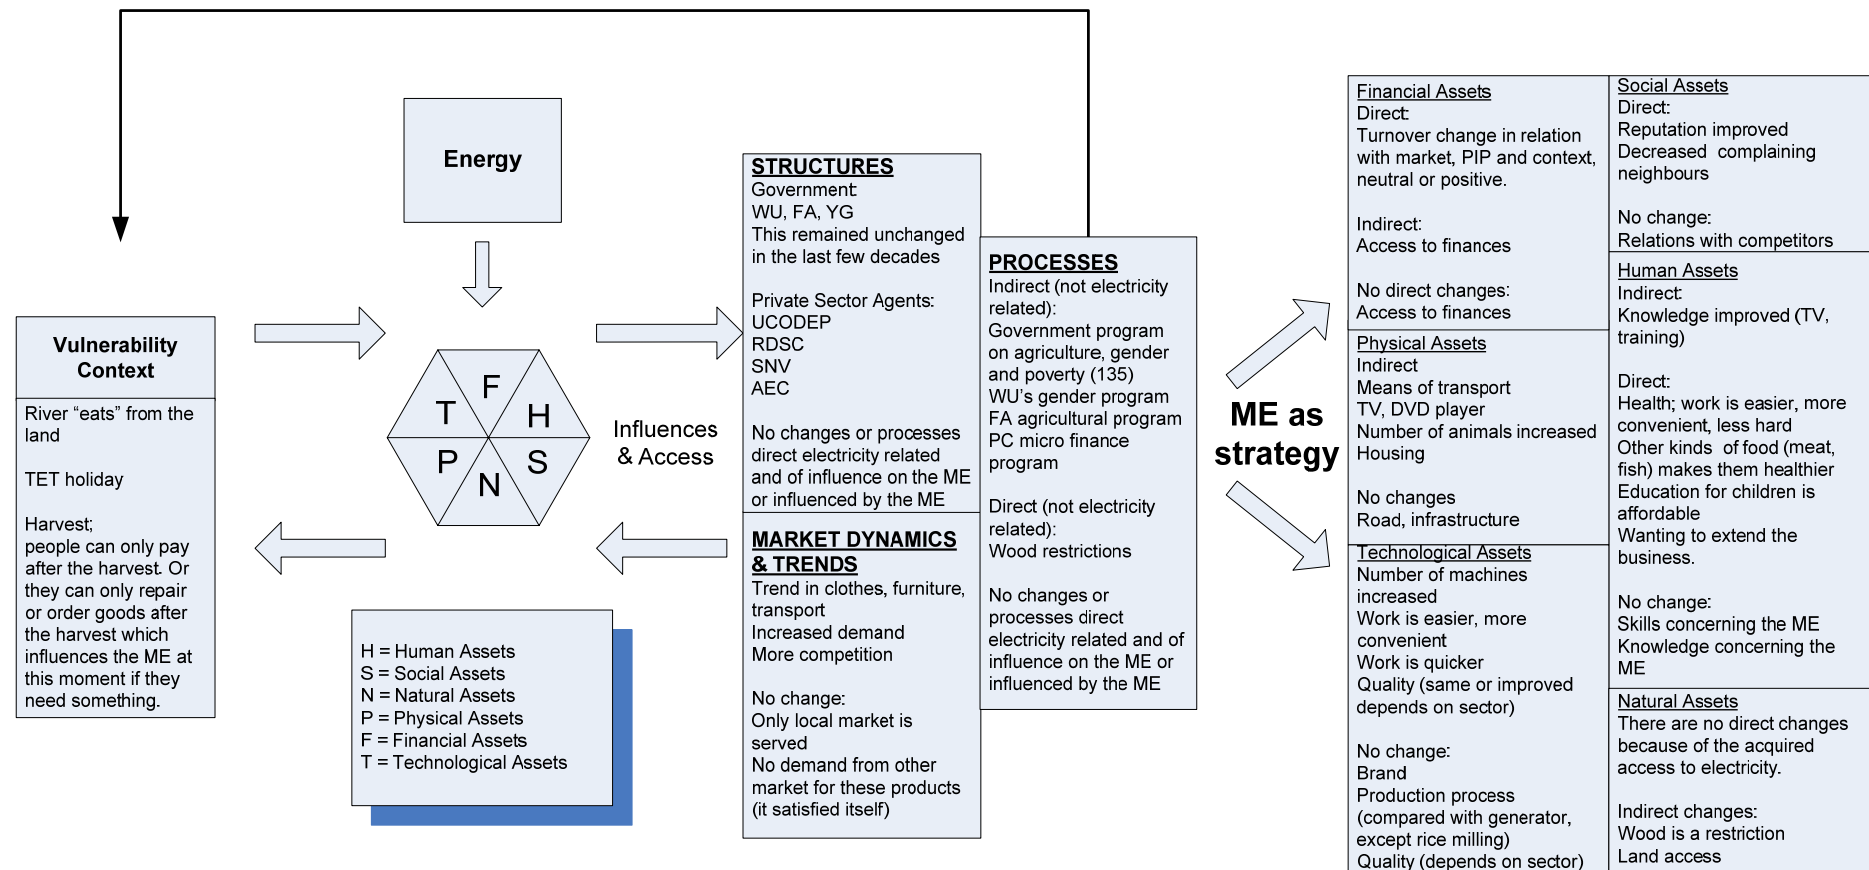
Energy

Vulnerability Context

River “eats” from the land

TET holiday

Harvest; people can only pay after the harvest. Or they can only repair or order goods after the harvest which influences the ME at this moment if they need something.

F
T
H
P
S
N

Influences & Access

H = Human Assets
S = Social Assets
N = Natural Assets
P = Physical Assets
F = Financial Assets
T = Technological Assets

STRUCTURES
Government:
WU, FA, YG
This remained unchanged in the last few decades

Private Sector Agents:
UCODEP
RDSC
SNV
AEC

No changes or processes direct electricity related and of influence on the ME or influenced by the ME

MARKET DYNAMICS & TRENDS
Trend in clothes, furniture, transport
Increased demand
More competition

No change:
Only local market is served
No demand from other market for these products (it satisfied itself)

PROCESSES
Indirect (not electricity related):
Government program on agriculture, gender and poverty (135)
WU’s gender program
FA agricultural program
PC micro finance program

Direct (not electricity related):
Wood restrictions

No changes or processes direct electricity related and of influence on the ME or influenced by the ME

ME as strategy

Financial Assets
Direct:
Turnover change in relation with market, PIP and context, neutral or positive.

Indirect:
Access to finances

No direct changes:
Access to finances

Physical Assets
Indirect
Means of transport
TV, DVD player
Number of animals increased
Housing

No changes
Road, infrastructure

Technological Assets
Number of machines increased
Work is easier, more convenient
Work is quicker
Quality (same or improved depends on sector)

No change:
Brand
Production process (compared with generator, except rice milling)
Quality (depends on sector)

Social Assets
Direct:
Reputation improved
Decreased complaining neighbours

No change:
Relations with competitors

Human Assets
Indirect:
Knowledge improved (TV, training)

Direct:
Health; work is easier, more convenient, less hard
Other kinds of food (meat, fish) makes them healthier
Education for children is affordable
Wanting to extend the business.

No change:
Skills concerning the ME
Knowledge concerning the ME

Natural Assets
There are no direct changes because of the acquired access to electricity.

Indirect changes:
Wood is a restriction
Land access